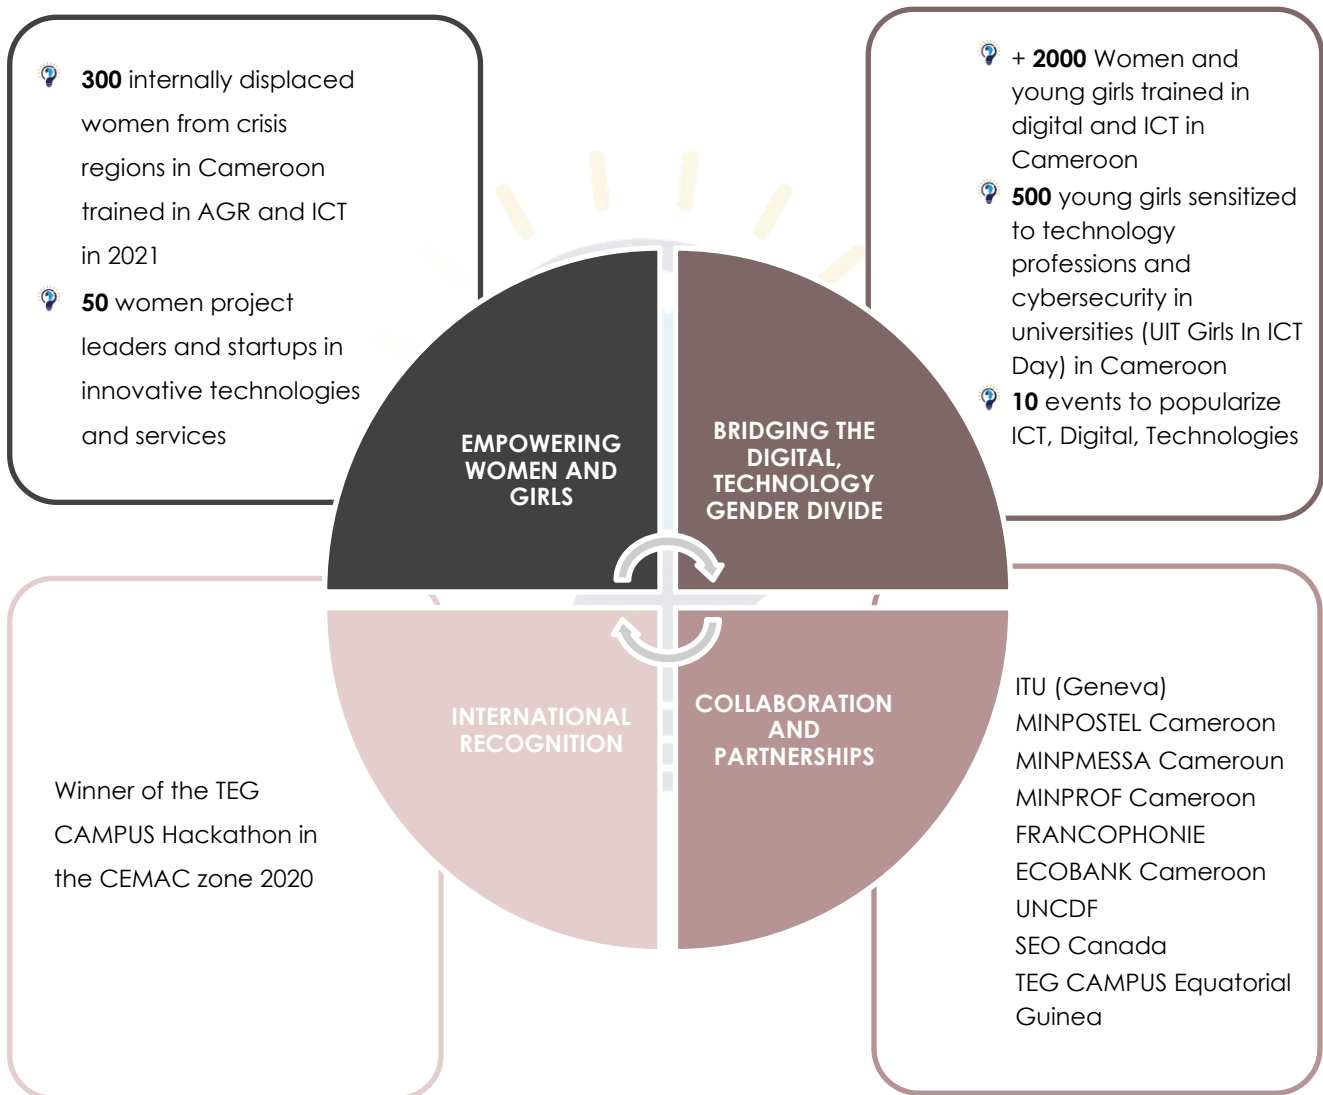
**300** internally displaced women from crisis regions in Cameroon trained in AGR and ICT in 2021

**50** women project leaders and startups in innovative technologies and services

+ **2000** Women and young girls trained in digital and ICT in Cameroon

**500** young girls sensitized to technology professions and cybersecurity in universities (UIT Girls In ICT Day) in Cameroon

**10** events to popularize ICT, Digital, Technologies

EMPOWERING WOMEN AND GIRLS

BRIDGING THE DIGITAL, TECHNOLOGY GENDER DIVIDE

INTERNATIONAL RECOGNITION

COLLABORATION AND PARTNERSHIPS

Winner of the TEG CAMPUS Hackathon in the CEMAC zone 2020

ITU (Geneva)
MINPOSTEL Cameroon
MINPMESSA Cameroun
MINPROF Cameroon
FRANCOPHONIE
ECOBANK Cameroon
UNCDF
SEO Canada
TEG CAMPUS Equatorial Guinea